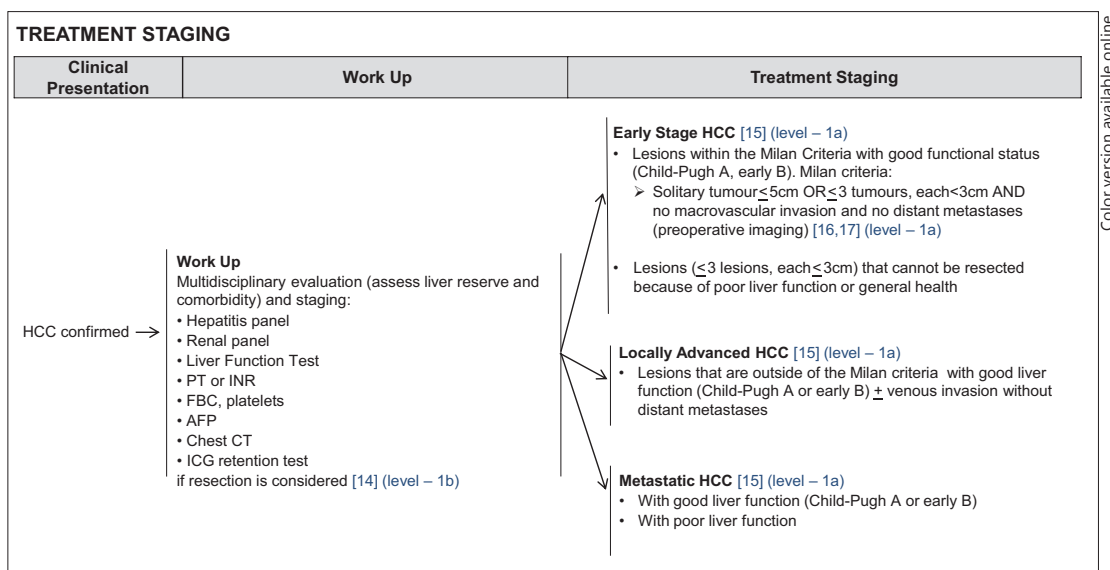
TREATMENT STAGING

| Clinical Presentation | Work Up | Treatment Staging |
|---|---|---|
| HCC confirmed → | **Work Up**<br>Multidisciplinary evaluation (assess liver reserve and comorbidity) and staging:<br>• Hepatitis panel<br>• Renal panel<br>• Liver Function Test<br>• PT or INR<br>• FBC, platelets<br>• AFP<br>• Chest CT<br>• ICG retention test<br>if resection is considered [14] (level – 1b) | **Early Stage HCC** [15] (level – 1a)<br>• Lesions within the Milan Criteria with good functional status (Child-Pugh A, early B). Milan criteria:<br>➢ Solitary tumour$\leq$5cm OR$\leq$3 tumours, each<3cm AND no macrovascular invasion and no distant metastases (preoperative imaging) [16,17] (level – 1a)<br>• Lesions ($\leq$3 lesions, each$\leq$3cm) that cannot be resected because of poor liver function or general health<br><br>**Locally Advanced HCC** [15] (level – 1a)<br>• Lesions that are outside of the Milan criteria with good liver function (Child-Pugh A or early B) $\pm$ venous invasion without distant metastases<br><br>**Metastatic HCC** [15] (level – 1a)<br>• With good liver function (Child-Pugh A or early B)<br>• With poor liver function |

Color version available online